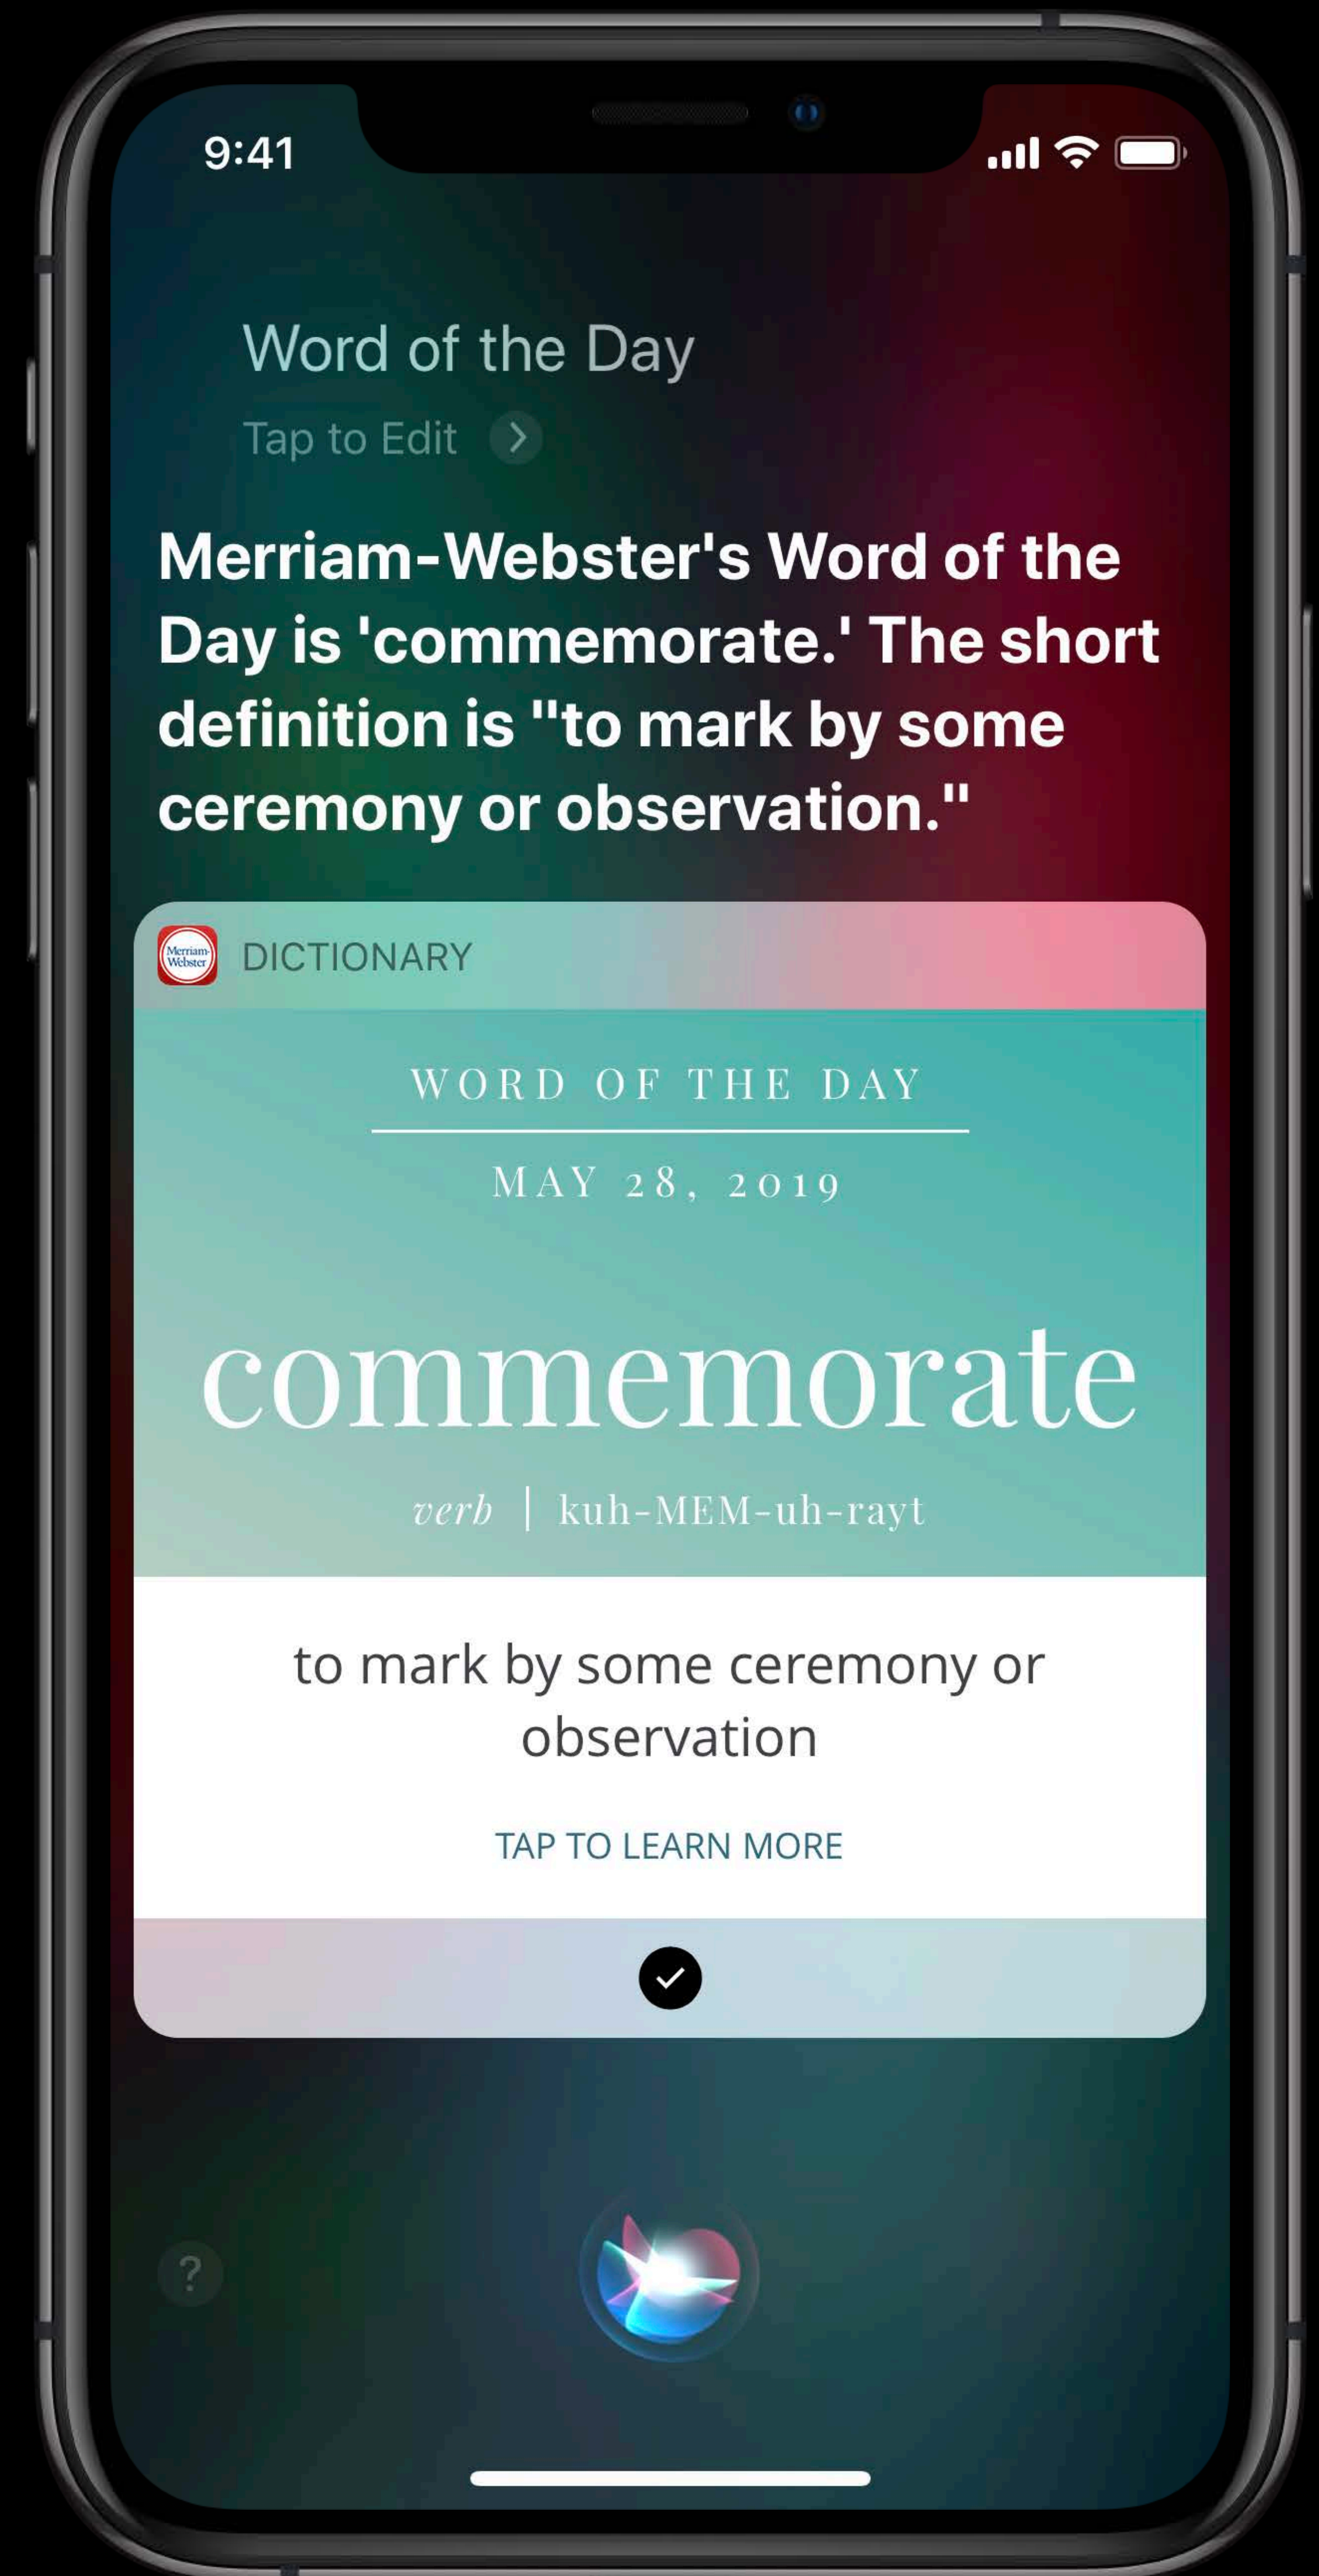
9:41

Word of the Day

Tap to Edit

Merriam-Webster's Word of the Day is 'commemorate.' The short definition is "to mark by some ceremony or observation."

Merriam-Webster

DICTIONARY

WORD OF THE DAY

MAY 28, 2019

commemorate

verb | kuh-MEM-uh-rayt

to mark by some ceremony or observation

TAP TO LEARN MORE

?